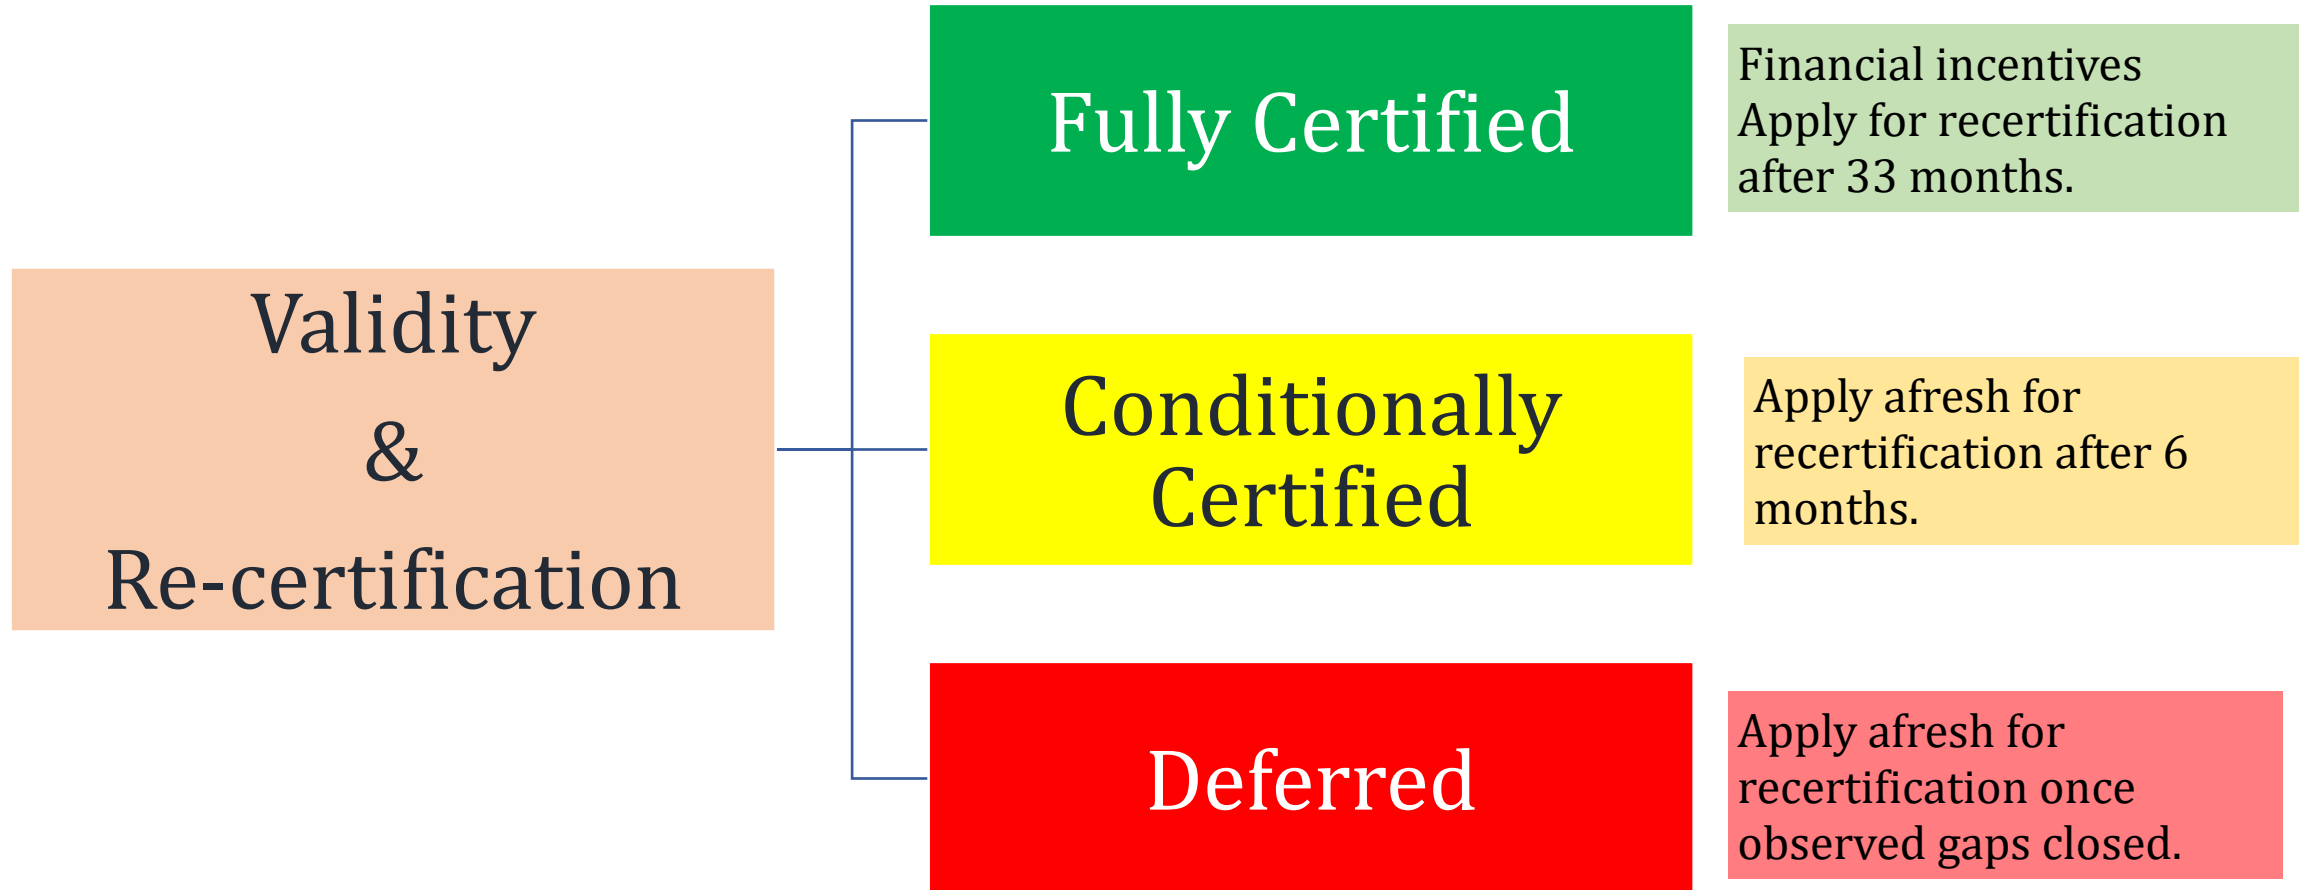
Validity
&
Re-certification

Fully Certified

Financial incentives
Apply for recertification after 33 months.

Conditionally Certified

Apply afresh for recertification after 6 months.

Deferred

Apply afresh for recertification once observed gaps closed.